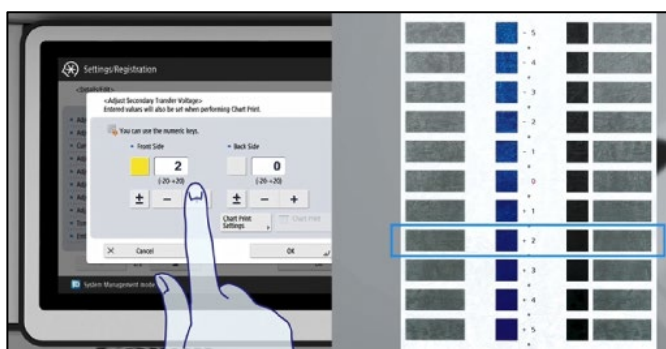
Settings/Registration

<Details/Edit>

<Adjust Secondary Transfer Voltage>
Entered values will also be set when performing Chart Print.

You can use the numeric keys.

Front Side

2

(-20-+20)

Back Side

0

(-20-+20)

±

−

±

−

+

Chart Print Settings

Chart Print

Cancel

OK

System Management mode

- 5

- 4

- 3

- 2

- 1

0

+ 1

+ 2

+ 3

+ 4

+ 5